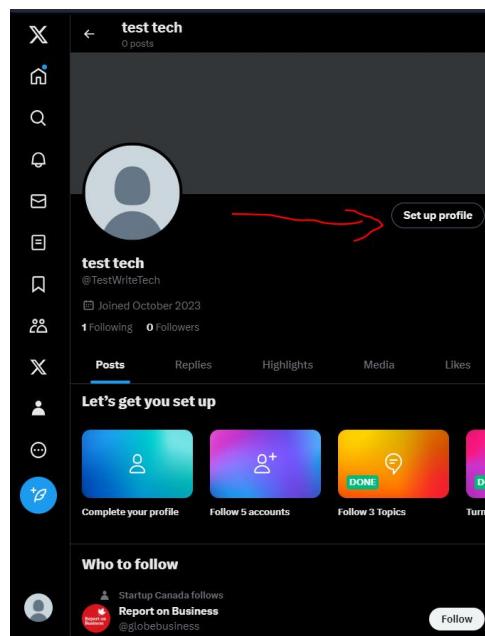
test tech
0 posts

Set up profile

test tech
@TestWriteTech

Joined October 2023

1 Following 0 Followers

Posts Replies Highlights Media Likes

Let's get you set up

Complete your profile

Follow 5 accounts

DONE
Follow 3 Topics

D
Turn

Who to follow

Startup Canada follows
Report on Business
@globebusiness

Follow